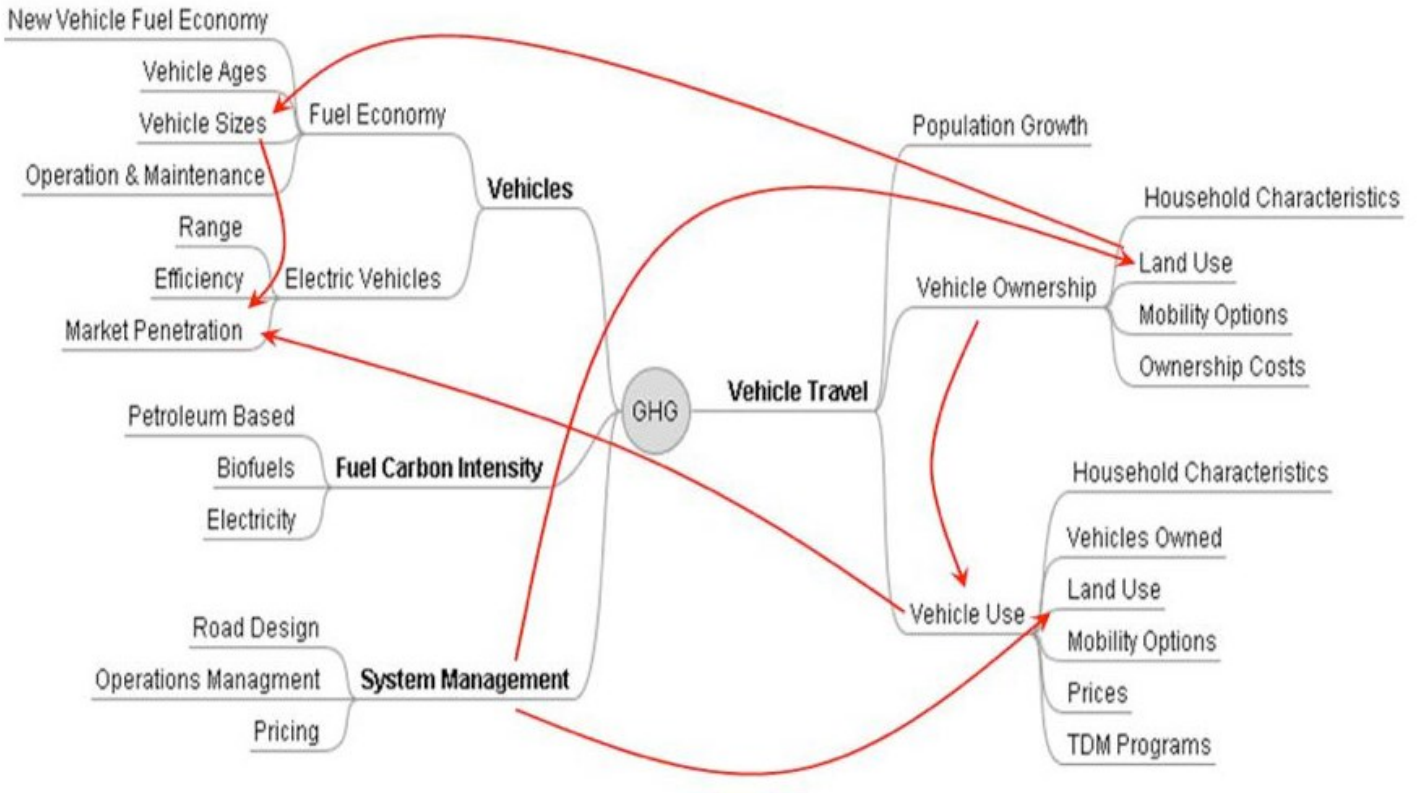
New Vehicle Fuel Economy
Vehicle Ages
Vehicle Sizes
Operation & Maintenance
Fuel Economy
Vehicles
Range
Efficiency
Electric Vehicles
Market Penetration

Petroleum Based
Biofuels
Electricity
Fuel Carbon Intensity

GHG

Road Design
Operations Managment
Pricing
System Management

Population Growth
Vehicle Ownership
Household Characteristics
Land Use
Mobility Options
Ownership Costs

Vehicle Travel

Vehicle Use
Household Characteristics
Vehicles Owned
Land Use
Mobility Options
Prices
TDM Programs